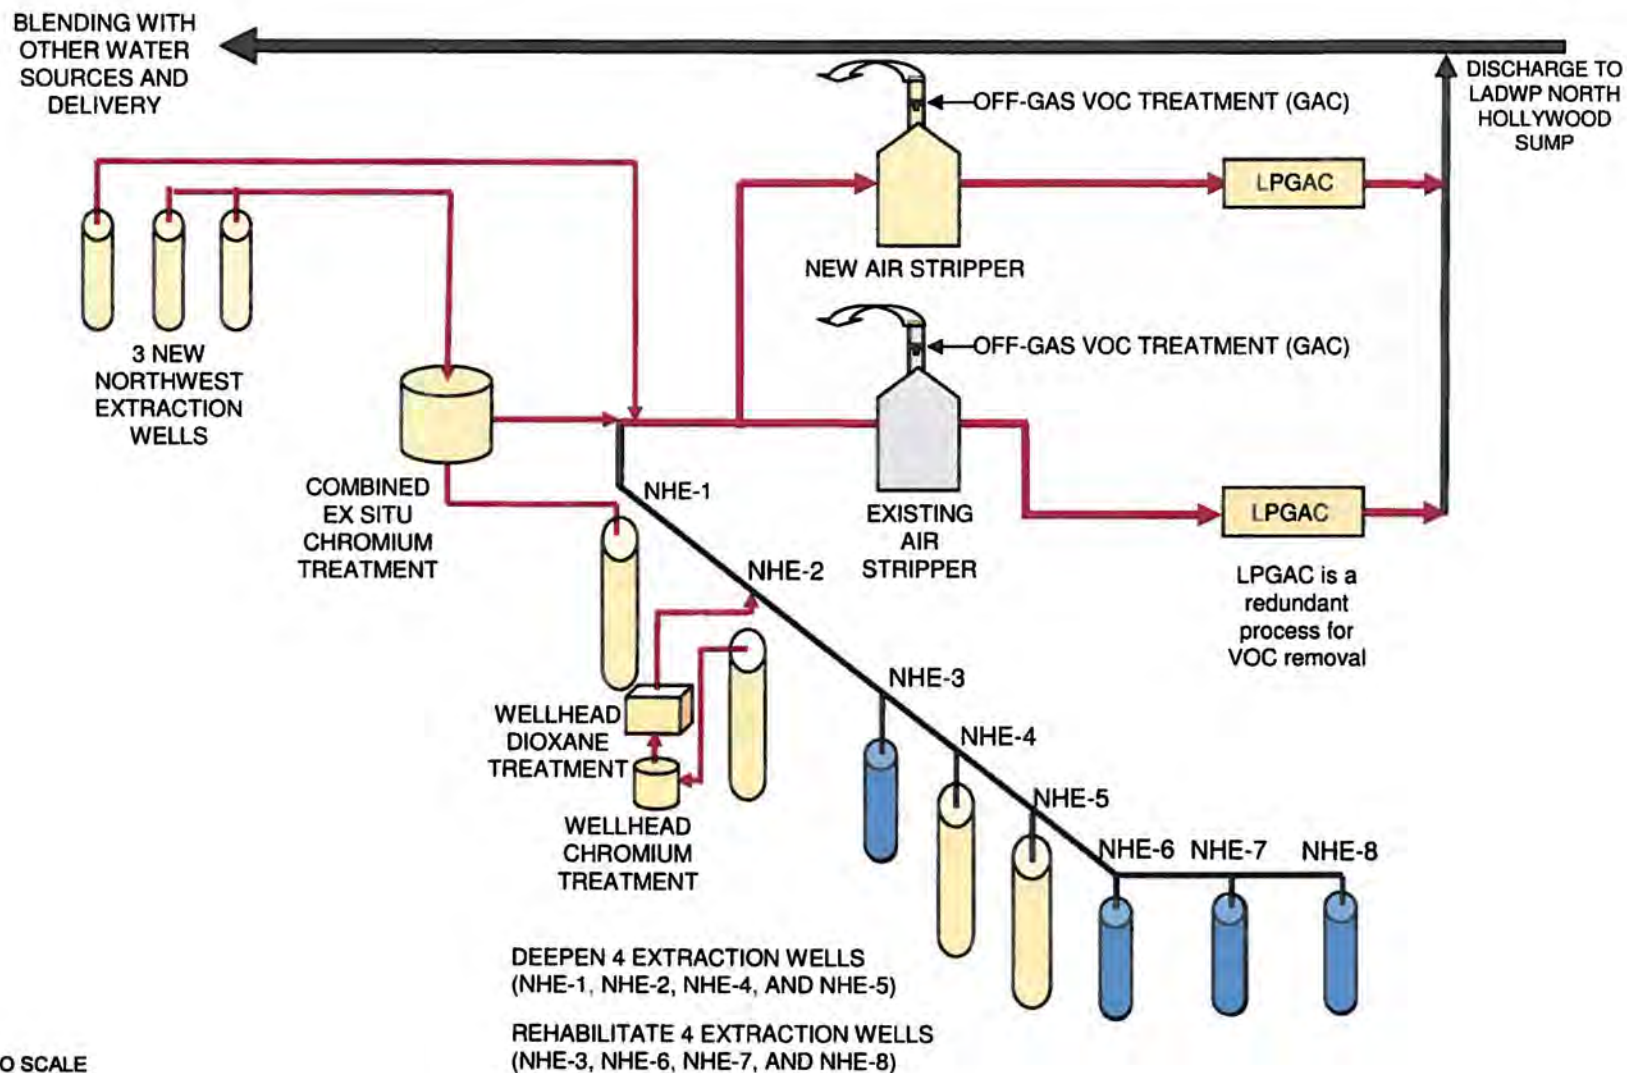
BLENDING WITH OTHER WATER SOURCES AND DELIVERY

DISCHARGE TO LADWP NORTH HOLLYWOOD SUMP

OFF-GAS VOC TREATMENT (GAC)

LPGAC

NEW AIR STRIPPER

OFF-GAS VOC TREATMENT (GAC)

3 NEW NORTHWEST EXTRACTION WELLS

COMBINED EX SITU CHROMIUM TREATMENT

NHE-1

EXISTING AIR STRIPPER

LPGAC

NHE-2

LPGAC is a redundant process for VOC removal

NHE-3

WELLHEAD DIOXANE TREATMENT

NHE-4

NHE-5

WELLHEAD CHROMIUM TREATMENT

NHE-6 NHE-7 NHE-8

DEEPEN 4 EXTRACTION WELLS (NHE-1, NHE-2, NHE-4, AND NHE-5)

REHABILITATE 4 EXTRACTION WELLS (NHE-3, NHE-6, NHE-7, AND NHE-8)

O SCALE